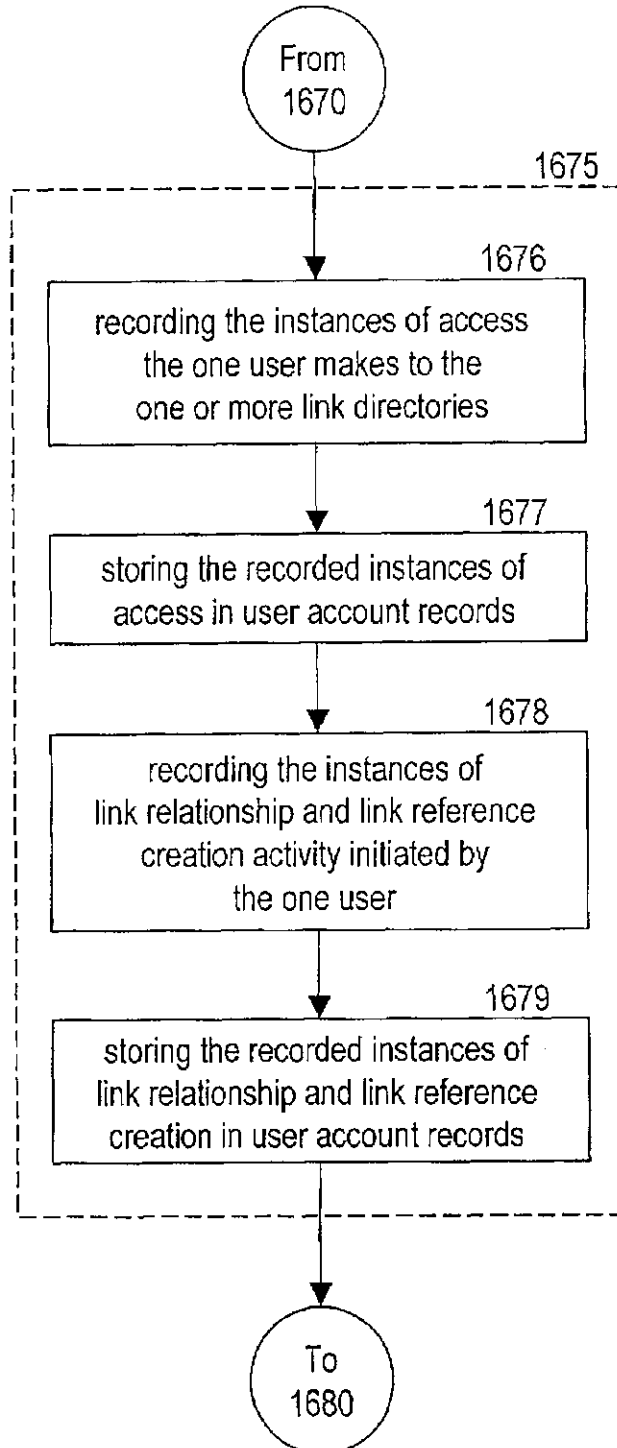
From 1670

1675

1676

recording the instances of access the one user makes to the one or more link directories

1677

storing the recorded instances of access in user account records

1678

recording the instances of link relationship and link reference creation activity initiated by the one user

1679

storing the recorded instances of link relationship and link reference creation in user account records

To 1680